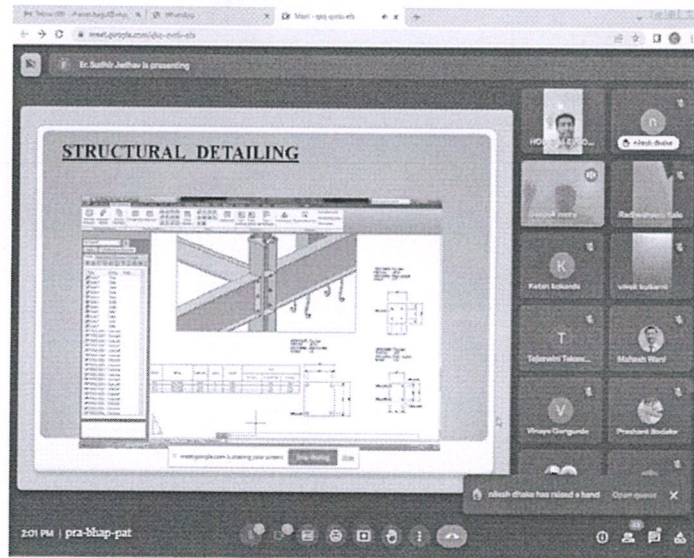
Meet - pra-bhap-pat

meet.google.com/pra-bhap-pat

Er. Sudhir Jadhav is presenting

STRUCTURAL DETAILING

meet.google.com is sharing your screen. Stop sharing Hide

HOD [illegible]

nilesh dhake

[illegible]

Radheshyam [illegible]

K

Ketan kokande

vinod kulkarni

T

Tejaswini Takaw...

Mahesh Wani

V

Vinaya Gongunde

Prashant Bodake

nilesh dhake has raised a hand Open queue

2:01 PM | pra-bhap-pat